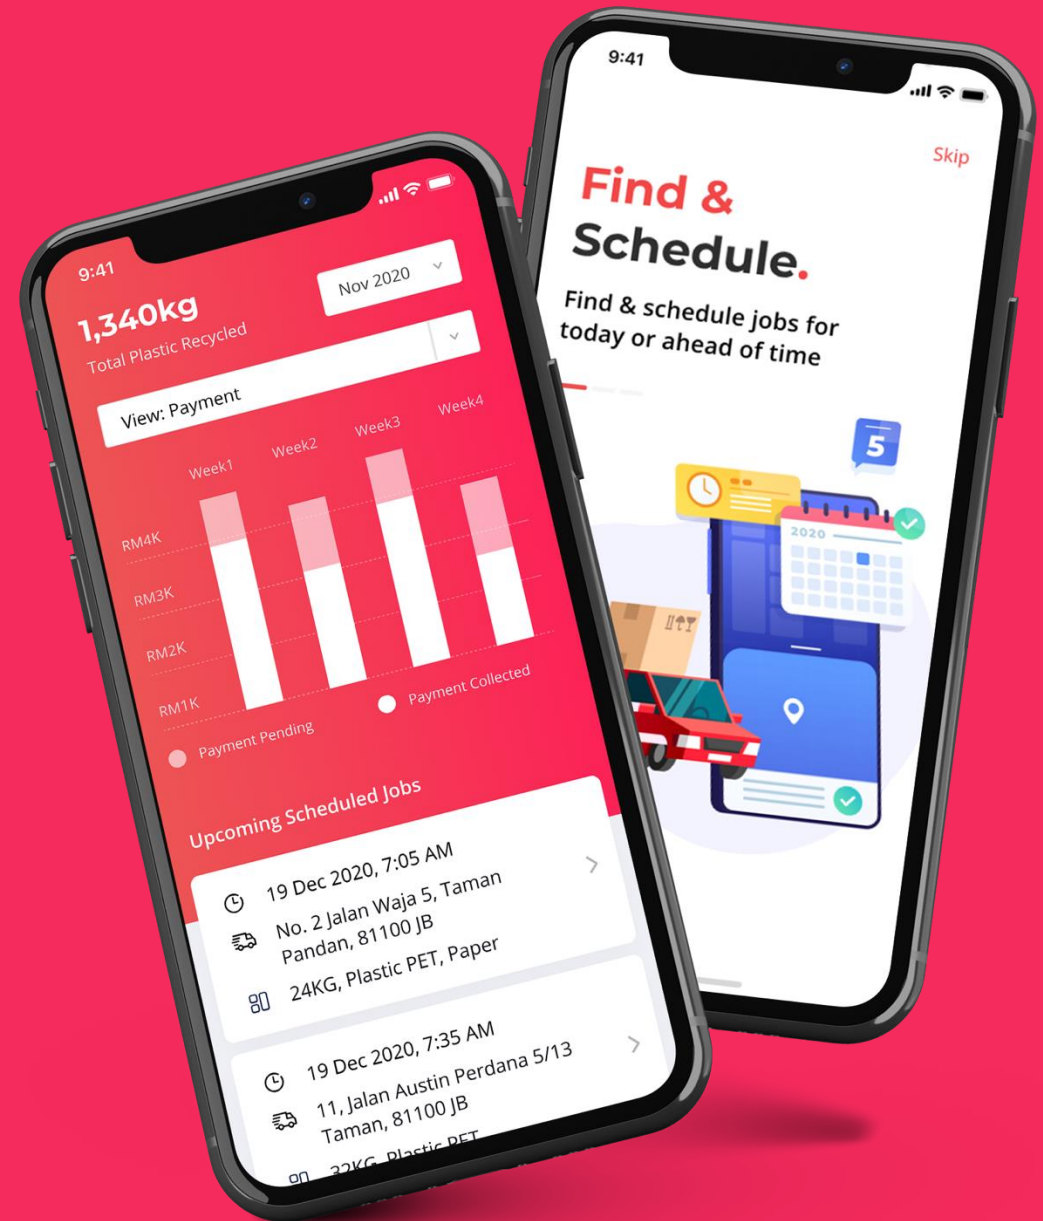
9:41

Nov 2020

1,340kg

Total Plastic Recycled

View: Payment

Week1 Week2 Week3 Week4

RM4K

RM3K

RM2K

RM1K

Payment Collected

Payment Pending

Upcoming Scheduled Jobs

19 Dec 2020, 7:05 AM

No. 2 Jalan Waja 5, Taman Pandan, 81100 JB

24KG, Plastic PET, Paper

19 Dec 2020, 7:35 AM

11, Jalan Austin Perdana 5/13 Taman, 81100 JB

32KG, Plastic PET

9:41

Skip

Find & Schedule.

Find & schedule jobs for today or ahead of time

5

2020